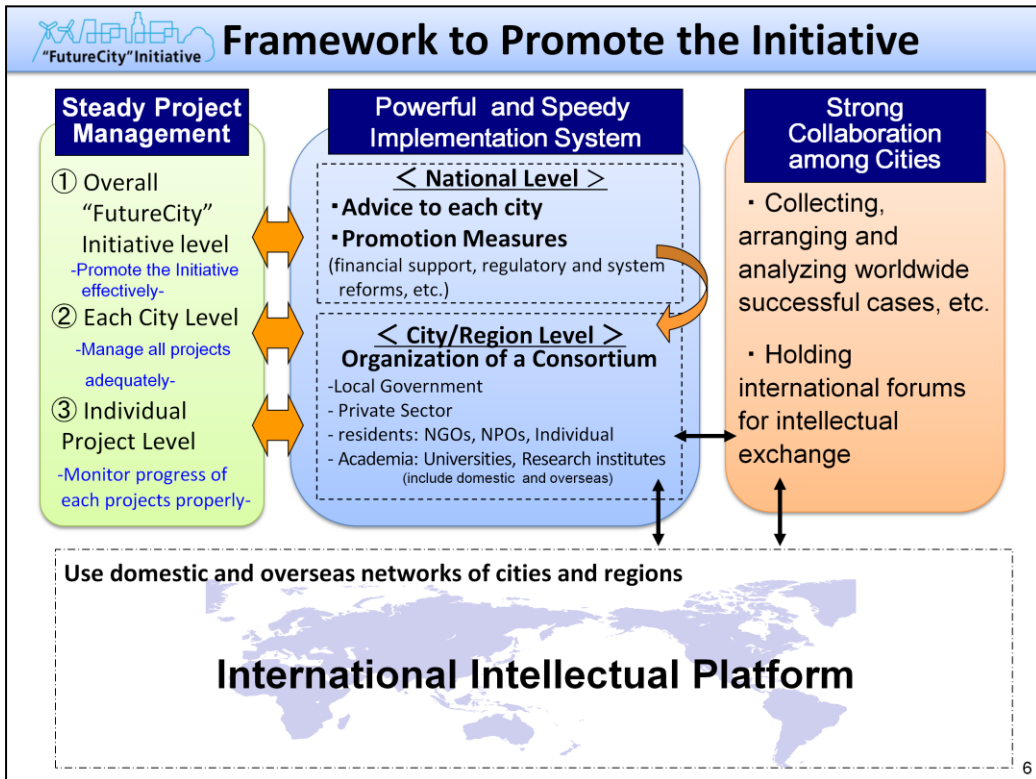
"FutureCity" Initiative

Framework to Promote the Initiative

Steady Project Management

① Overall "FutureCity" Initiative level
-Promote the Initiative effectively-

② Each City Level
-Manage all projects adequately-

③ Individual Project Level
-Monitor progress of each projects properly-

Powerful and Speedy Implementation System

< National Level >
・Advice to each city
・Promotion Measures
(financial support, regulatory and system reforms, etc.)

< City/Region Level >
Organization of a Consortium
-Local Government
- Private Sector
- residents: NGOs, NPOs, Individual
- Academia: Universities, Research institutes
(include domestic and overseas)

Strong Collaboration among Cities

・ Collecting, arranging and analyzing worldwide successful cases, etc.

・ Holding international forums for intellectual exchange

Use domestic and overseas networks of cities and regions

International Intellectual Platform

6